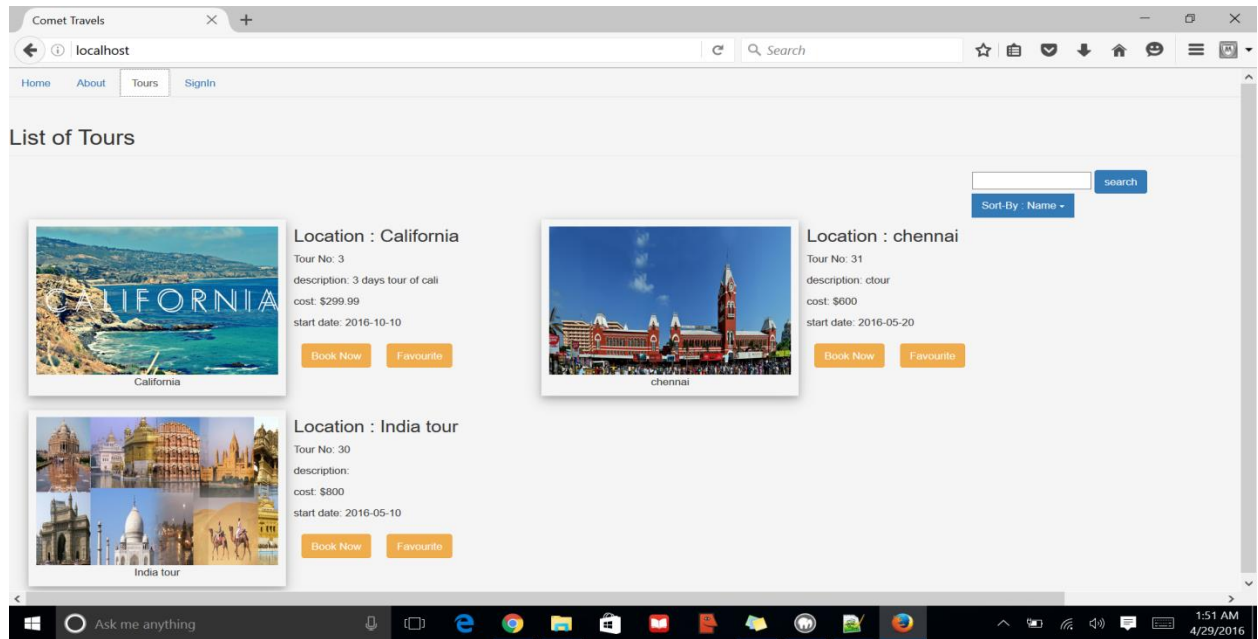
Comet Travels

localhost

Search

Home About Tours SignIn

List of Tours

search

Sort-By : Name

CALIFORNIA

California

Location : California

Tour No: 3

description: 3 days tour of cali

cost: $299.99

start date: 2016-10-10

Book Now Favourite

chennai

Location : chennai

Tour No: 31

description: ctour

cost: $600

start date: 2016-05-20

Book Now Favourite

India tour

Location : India tour

Tour No: 30

description:

cost: $800

start date: 2016-05-10

Book Now Favourite

Ask me anything

1:51 AM
4/29/2016